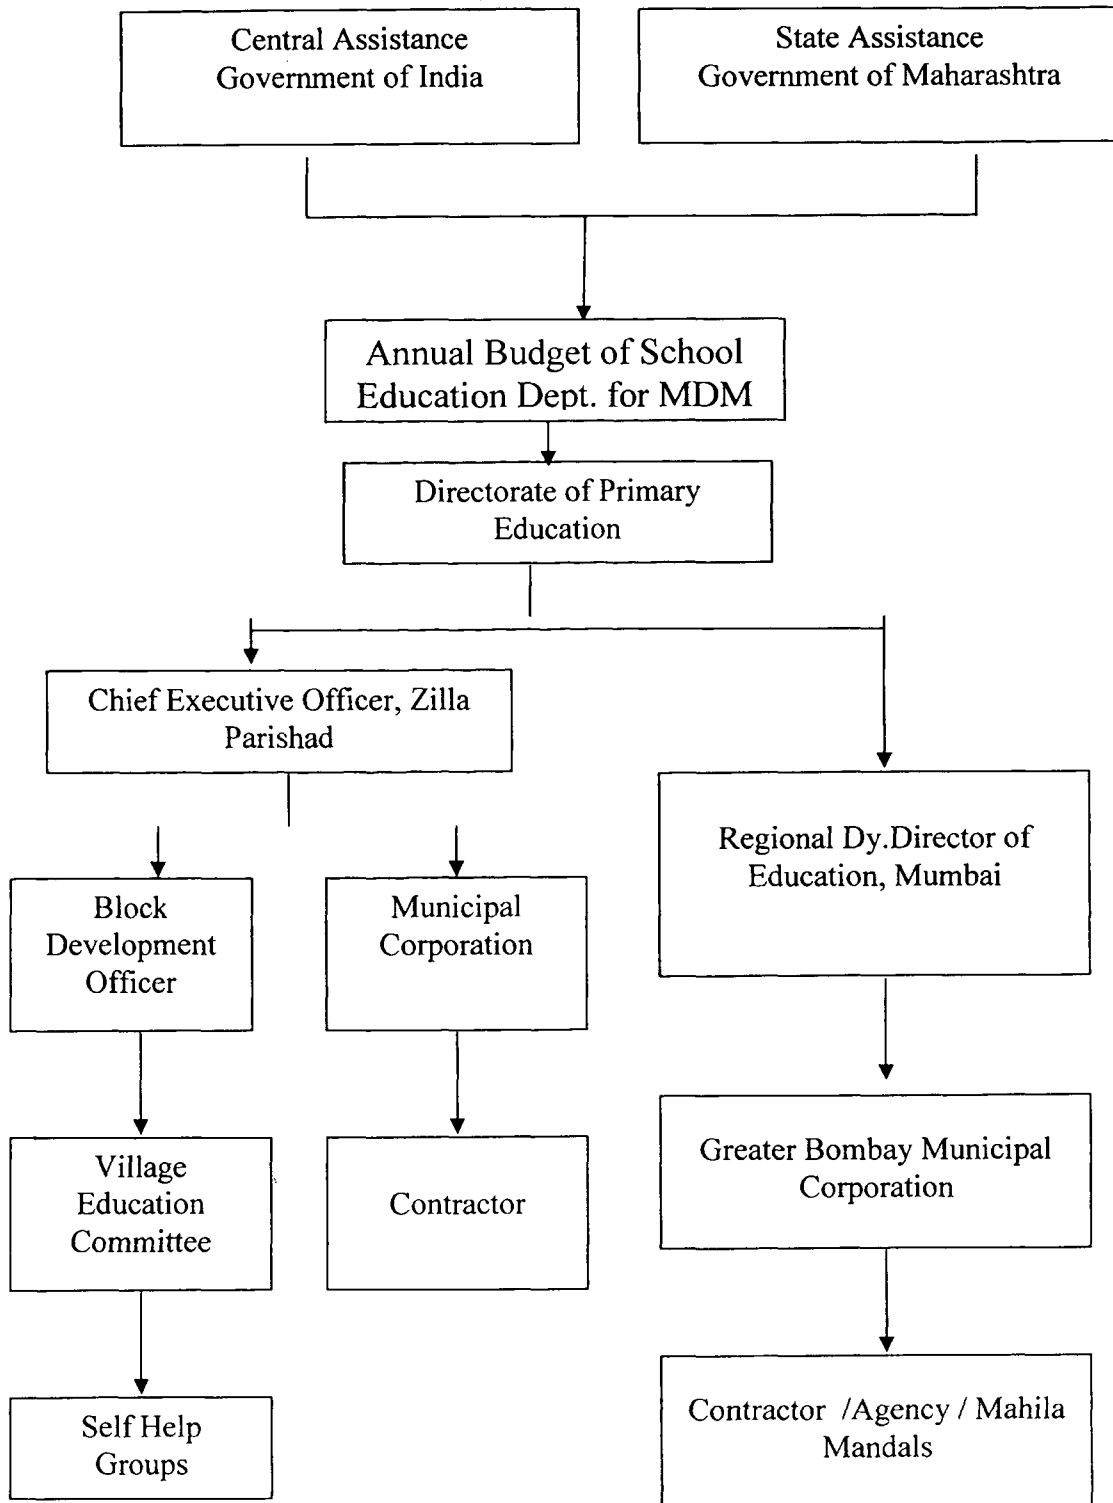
Central Assistance Government of India

State Assistance Government of Maharashtra

Annual Budget of School Education Dept. for MDM

Directorate of Primary Education

Chief Executive Officer, Zilla Parishad

Regional Dy.Director of Education, Mumbai

Block Development Officer

Municipal Corporation

Village Education Committee

Contractor

Greater Bombay Municipal Corporation

Self Help Groups

Contractor /Agency / Mahila Mandals